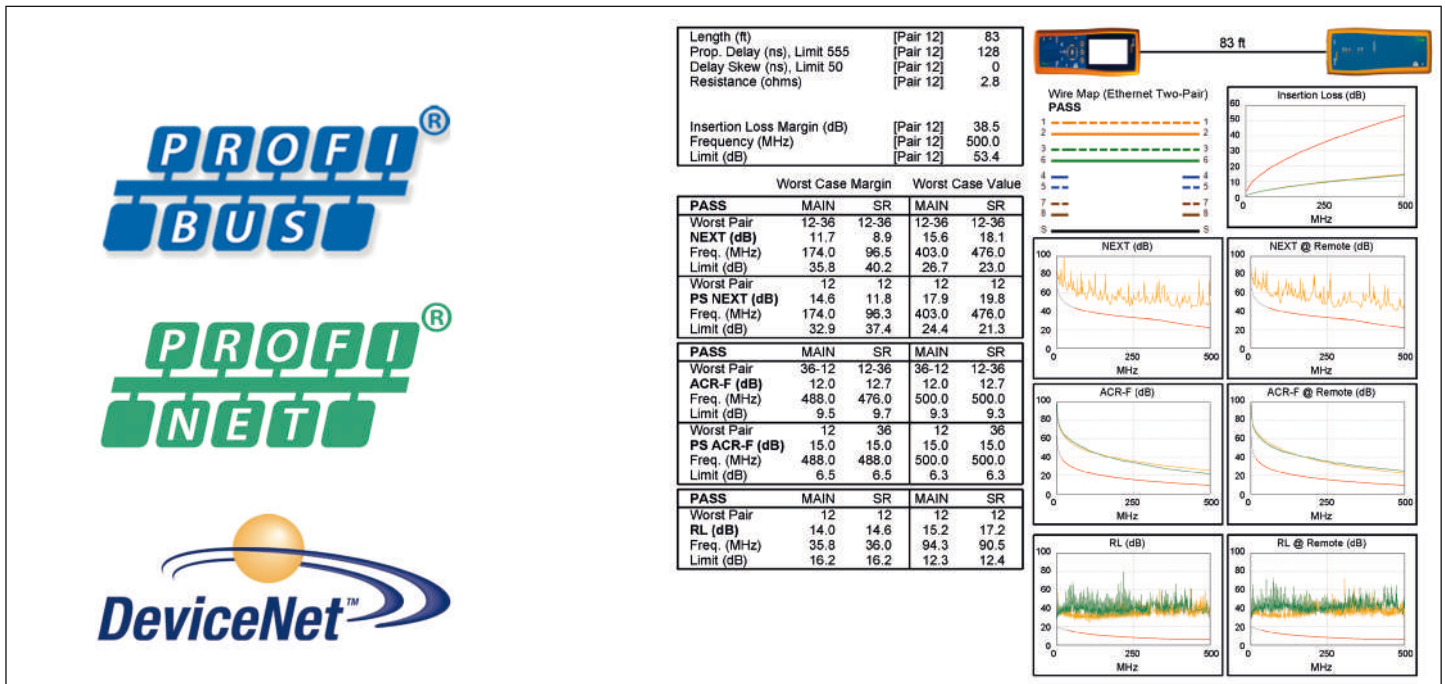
PROFI BUS®

PROFI NET®

DeviceNet™

| Length (ft) | [Pair 12] | 83 |
|---|---|---|
| Prop. Delay (ns), Limit 555 | [Pair 12] | 128 |
| Delay Skew (ns), Limit 50 | [Pair 12] | 0 |
| Resistance (ohms) | [Pair 12] | 2.8 |
| Insertion Loss Margin (dB) | [Pair 12] | 38.5 |
| Frequency (MHz) | [Pair 12] | 500.0 |
| Limit (dB) | [Pair 12] | 53.4 |

| | Worst Case Margin | | Worst Case Value | |
|---|---|---|---|---|
| PASS | MAIN | SR | MAIN | SR |
| Worst Pair | 12-36 | 12-36 | 12-36 | 12-36 |
| NEXT (dB) | 11.7 | 8.9 | 15.6 | 18.1 |
| Freq. (MHz) | 174.0 | 96.5 | 403.0 | 476.0 |
| Limit (dB) | 35.8 | 40.2 | 26.7 | 23.0 |
| Worst Pair | 12 | 12 | 12 | 12 |
| PS NEXT (dB) | 14.6 | 11.8 | 17.9 | 19.8 |
| Freq. (MHz) | 174.0 | 96.3 | 403.0 | 476.0 |
| Limit (dB) | 32.9 | 37.4 | 24.4 | 21.3 |

| PASS | MAIN | SR | MAIN | SR |
|---|---|---|---|---|
| Worst Pair | 36-12 | 12-36 | 36-12 | 12-36 |
| ACR-F (dB) | 12.0 | 12.7 | 12.0 | 12.7 |
| Freq. (MHz) | 488.0 | 476.0 | 500.0 | 500.0 |
| Limit (dB) | 9.5 | 9.7 | 9.3 | 9.3 |
| Worst Pair | 12 | 36 | 12 | 36 |
| PS ACR-F (dB) | 15.0 | 15.0 | 15.0 | 15.0 |
| Freq. (MHz) | 488.0 | 488.0 | 500.0 | 500.0 |
| Limit (dB) | 6.5 | 6.5 | 6.3 | 6.3 |

| PASS | MAIN | SR | MAIN | SR |
|---|---|---|---|---|
| Worst Pair | 12 | 12 | 12 | 12 |
| RL (dB) | 14.0 | 14.6 | 15.2 | 17.2 |
| Freq. (MHz) | 35.8 | 36.0 | 94.3 | 90.5 |
| Limit (dB) | 16.2 | 16.2 | 12.3 | 12.4 |

83 ft

Wire Map (Ethernet Two-Pair)
PASS
1 1
2 2
3 3
6 6
4 4
5 5
7 7
8 8
S S

Insertion Loss (dB)
60 50 40 30 20 10 0
0 250 500
MHz

NEXT (dB)
100 80 60 40 20 0
0 250 500
MHz

NEXT @ Remote (dB)
100 80 60 40 20 0
0 250 500
MHz

ACR-F (dB)
100 80 60 40 20 0
0 250 500
MHz

ACR-F @ Remote (dB)
100 80 60 40 20 0
0 250 500
MHz

RL (dB)
100 80 60 40 20 0
0 250 500
MHz

RL @ Remote (dB)
100 80 60 40 20 0
0 250 500
MHz